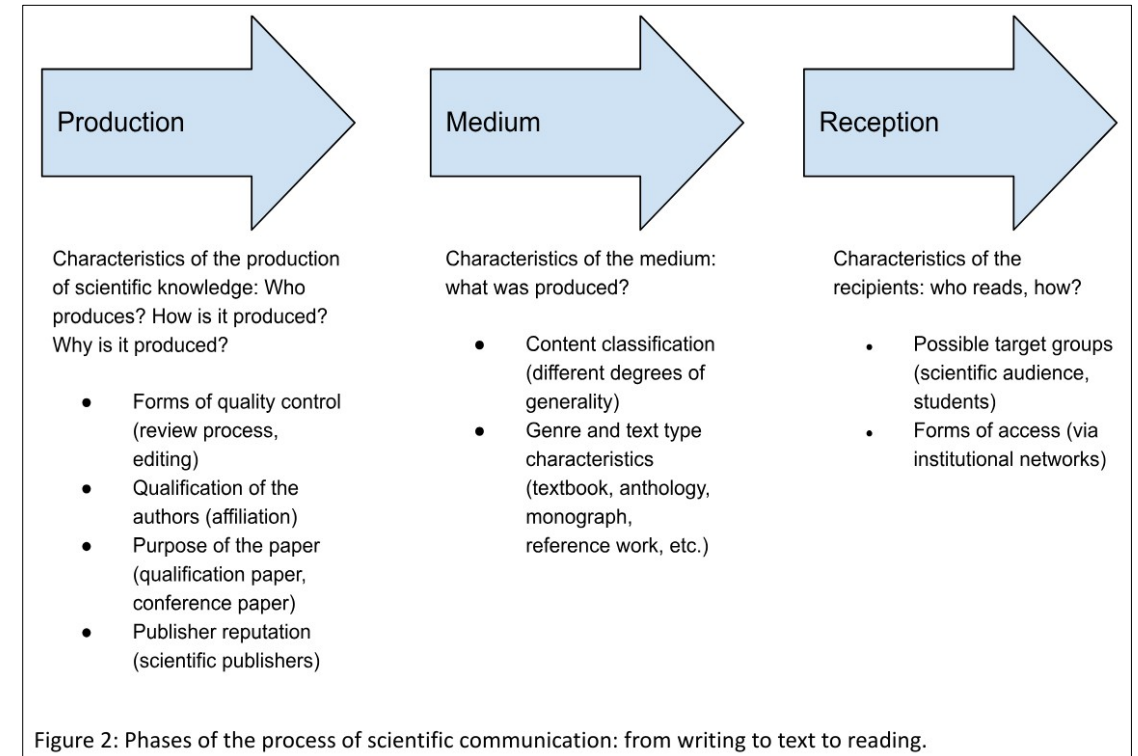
Production

Characteristics of the production of scientific knowledge: Who produces? How is it produced? Why is it produced?

- Forms of quality control (review process, editing)
- Qualification of the authors (affiliation)
- Purpose of the paper (qualification paper, conference paper)
- Publisher reputation (scientific publishers)

Medium

Characteristics of the medium: what was produced?

- Content classification (different degrees of generality)
- Genre and text type characteristics (textbook, anthology, monograph, reference work, etc.)

Reception

Characteristics of the recipients: who reads, how?

- Possible target groups (scientific audience, students)
- Forms of access (via institutional networks)

Figure 2: Phases of the process of scientific communication: from writing to text to reading.